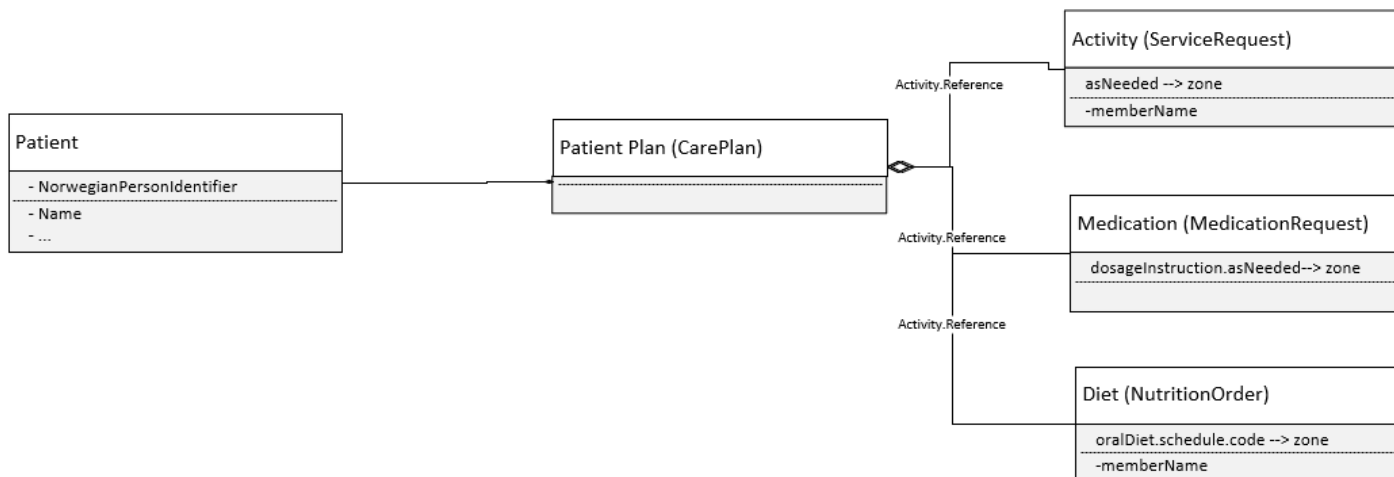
Activity (ServiceRequest)

asNeeded --> zone

-memberName

Activity.Reference

Patient

- NorwegianPersonIdentifier

- Name

- ...

Patient Plan (CarePlan)

Activity.Reference

Medication (MedicationRequest)

dosageInstruction.asNeeded--> zone

Activity.Reference

Diet (NutritionOrder)

oralDiet.schedule.code --> zone

-memberName